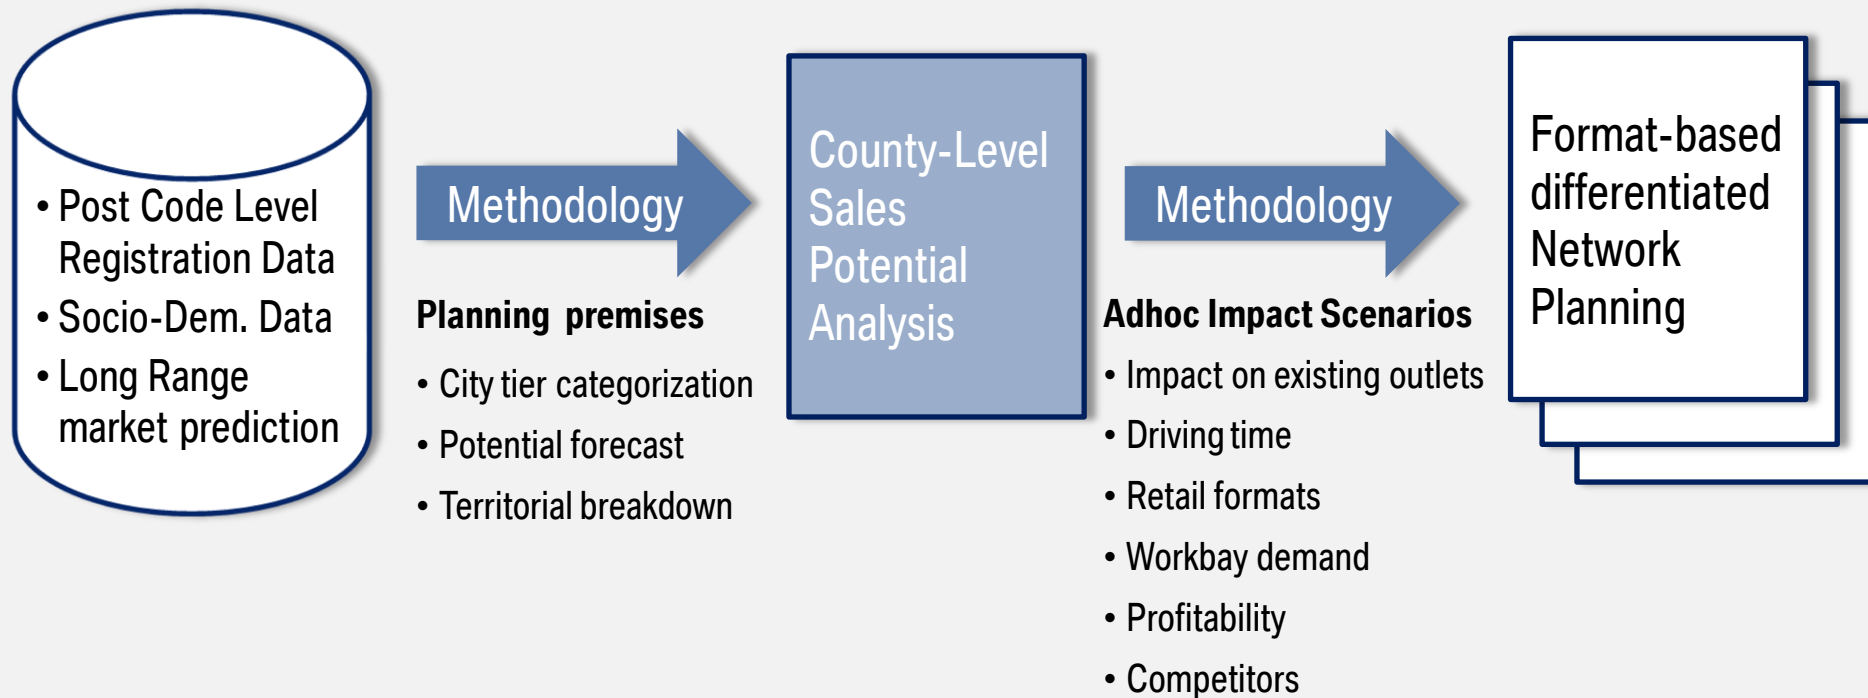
• Post Code Level Registration Data
• Socio-Dem. Data
• Long Range market prediction

Methodology

Planning premises

• City tier categorization
• Potential forecast
• Territorial breakdown

County-Level Sales Potential Analysis

Methodology

Adhoc Impact Scenarios

• Impact on existing outlets
• Driving time
• Retail formats
• Workbay demand
• Profitability
• Competitors

Format-based differentiated Network Planning